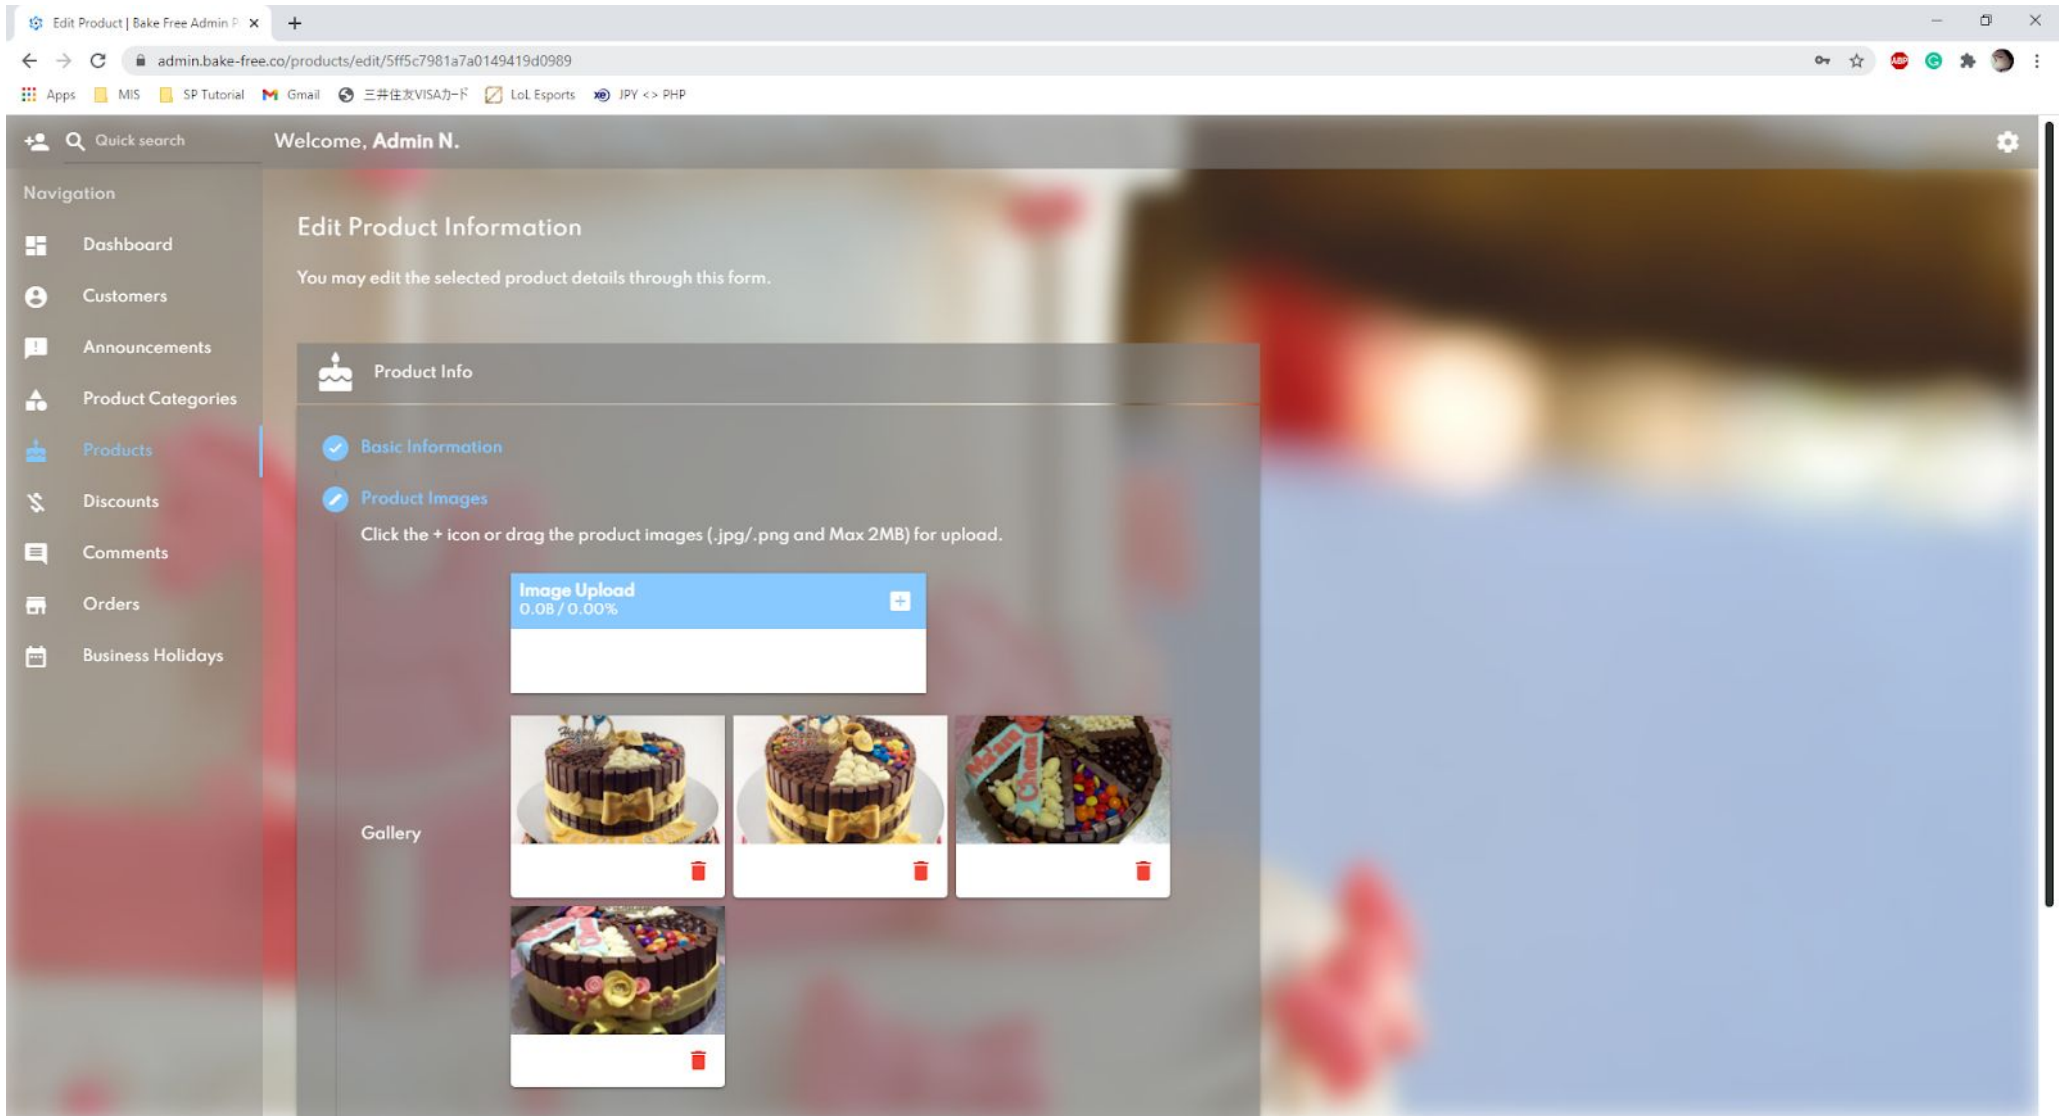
Edit Product | Bake Free Admin P

admin.bake-free.co/products/edit/5ff5c7981a7a0149419d0989

Apps MIS SP Tutorial Gmail 三井住友VISAカード LoL Esports JPY <> PHP

Quick search

Welcome, Admin N.

Navigation

Dashboard

Customers

Announcements

Product Categories

Products

Discounts

Comments

Orders

Business Holidays

Edit Product Information

You may edit the selected product details through this form.

Product Info

Basic Information

Product Images

Click the + icon or drag the product images (.jpg/.png and Max 2MB) for upload.

Image Upload
0.0B / 0.00%

Gallery